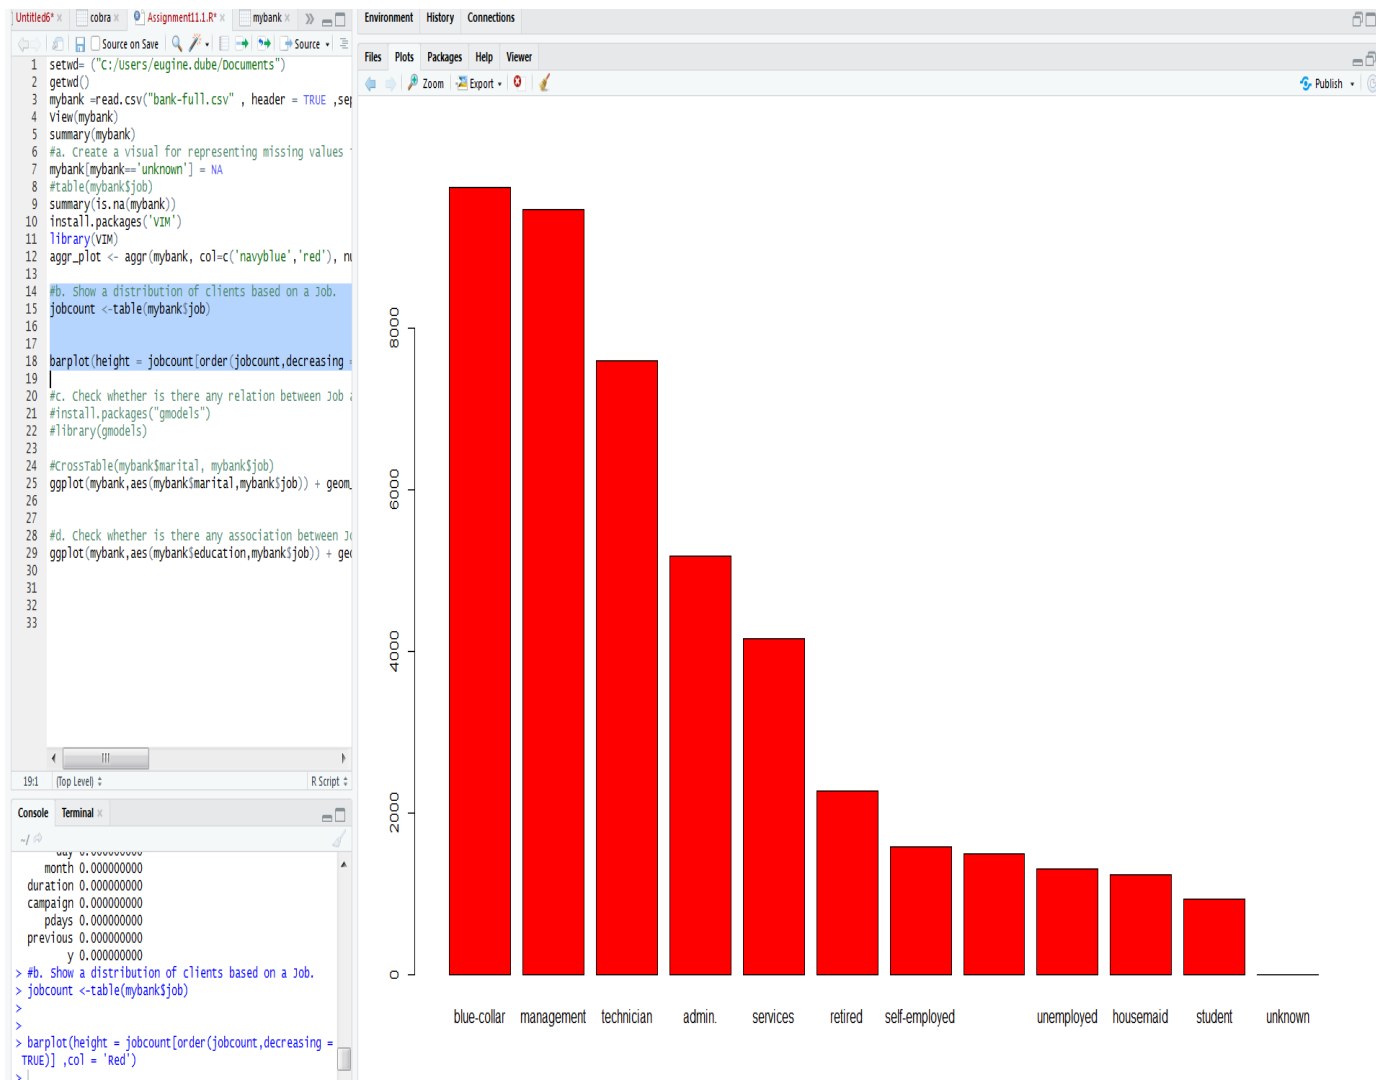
Untitled6* × cobra × Assignment11.1.R* × mybank × » 

Source on Save Source

1 setwd= ("C:/Users/eugine.dube/Documents")
2 getwd()
3 mybank =read.csv("bank-full.csv" , header = TRUE ,sep
4 View(mybank)
5 summary(mybank)
6 #a. Create a visual for representing missing values
7 mybank[mybank=='unknown'] = NA
8 #table(mybank$job)
9 summary(is.na(mybank))
10 install.packages('VIM')
11 library(VIM)
12 aggr_plot <- aggr(mybank, col=c('navyblue','red'), nu
13
14 #b. Show a distribution of clients based on a Job.
15 jobcount <-table(mybank$job)
16
17
18 barplot(height = jobcount[order(jobcount,decreasing
19
20 #c. Check whether is there any relation between Job a
21 #install.packages("gmodels")
22 #library(gmodels)
23
24 #CrossTable(mybank$marital, mybank$job)
25 ggplot(mybank,aes(mybank$marital,mybank$job)) + geom_
26
27
28 #d. Check whether is there any association between Jo
29 ggplot(mybank,aes(mybank$education,mybank$job)) + geo
30
31
32
33

19:1 (Top Level) R Script

Console Terminal ×
~/
day 0.000000000
month 0.000000000
duration 0.000000000
campaign 0.000000000
pdays 0.000000000
previous 0.000000000
y 0.000000000
> #b. Show a distribution of clients based on a Job.
> jobcount <-table(mybank$job)
>
>
> barplot(height = jobcount[order(jobcount,decreasing = TRUE)] ,col = 'Red')
>

Environment History Connections

Files Plots Packages Help Viewer

Zoom Export Publish

0
2000
4000
6000
8000

blue-collar management technician admin. services retired self-employed unemployed housemaid student unknown